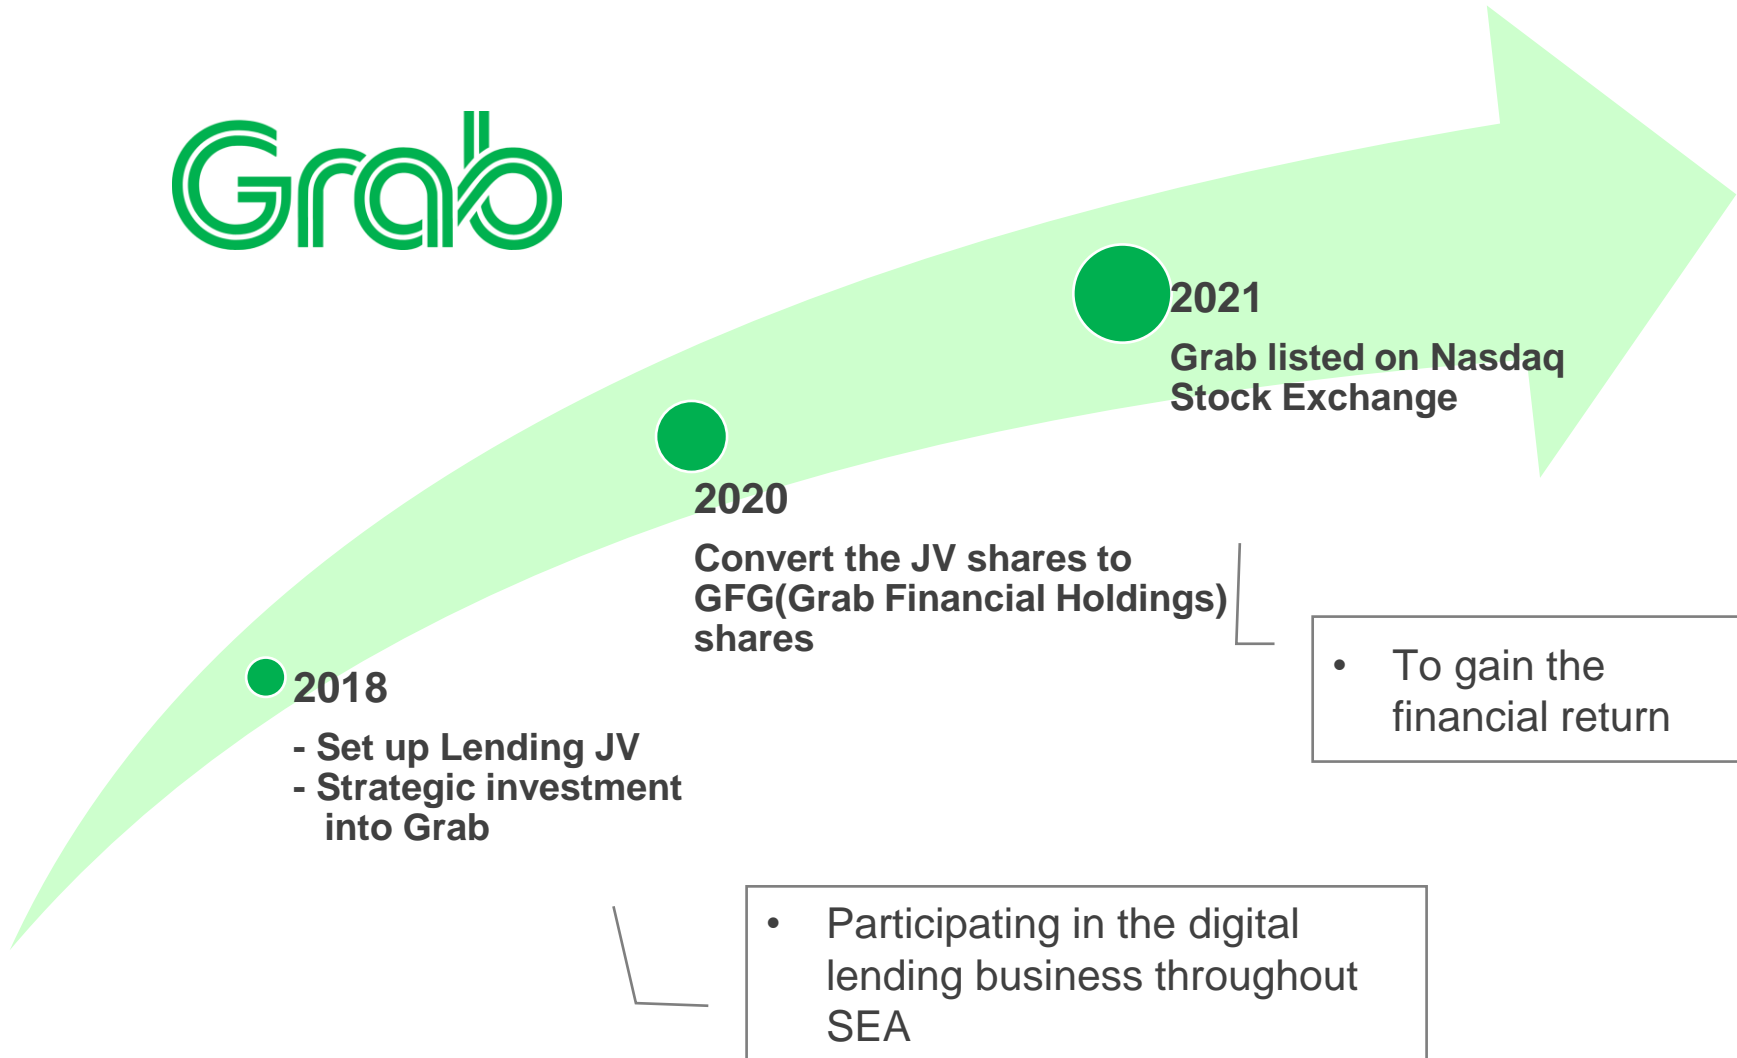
Grab

2021
Grab listed on Nasdaq Stock Exchange

2020
Convert the JV shares to GFG(Grab Financial Holdings) shares

• To gain the financial return

2018
- Set up Lending JV
- Strategic investment into Grab

• Participating in the digital lending business throughout SEA